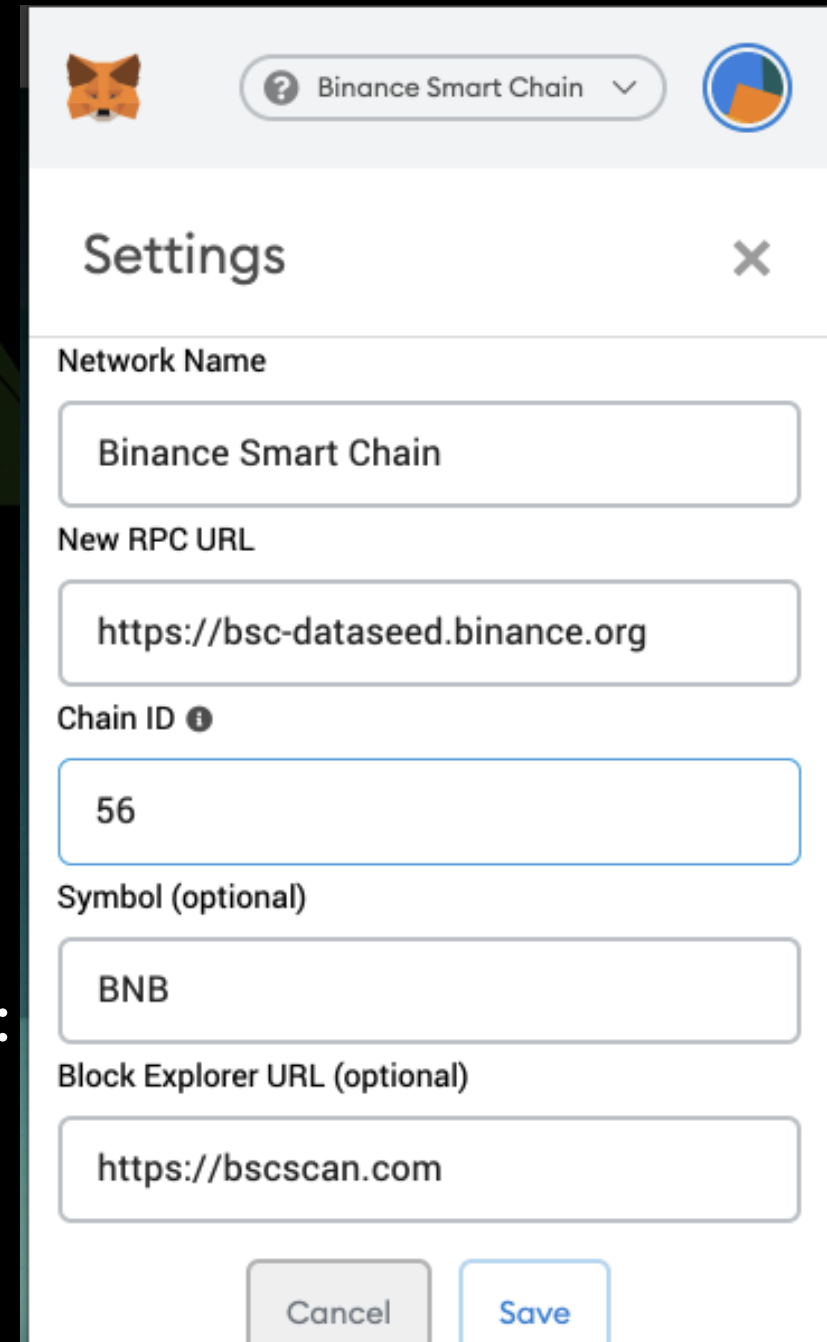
Binance Smart Chain

Settings

Network Name

Binance Smart Chain

New RPC URL

https://bsc-dataseed.binance.org

Chain ID

56

Symbol (optional)

BNB

Block Explorer URL (optional)

https://bscscan.com

Cancel

Save